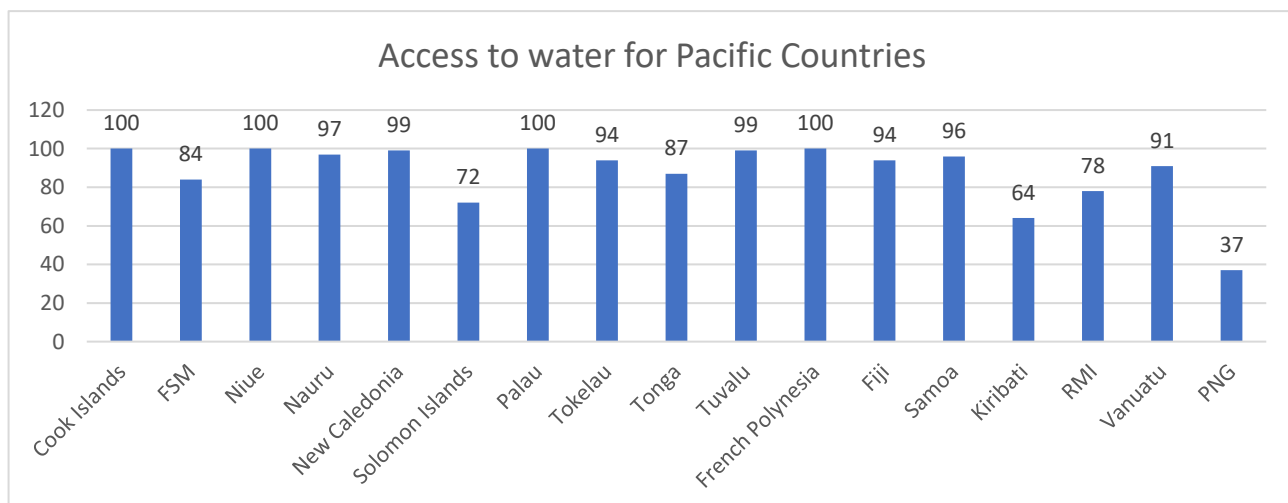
Access to water for Pacific Countries

120
100
80
60
40
20
0

100
84
100
97
99
72
100
94
87
99
100
94
96
64
78
91
37

Cook Islands
FSM
Niue
Nauru
New Caledonia
Solomon Islands
Palau
Tokelau
Tonga
Tuvalu
French Polynesia
Fiji
Samoa
Kiribati
RMI
Vanuatu
PNG